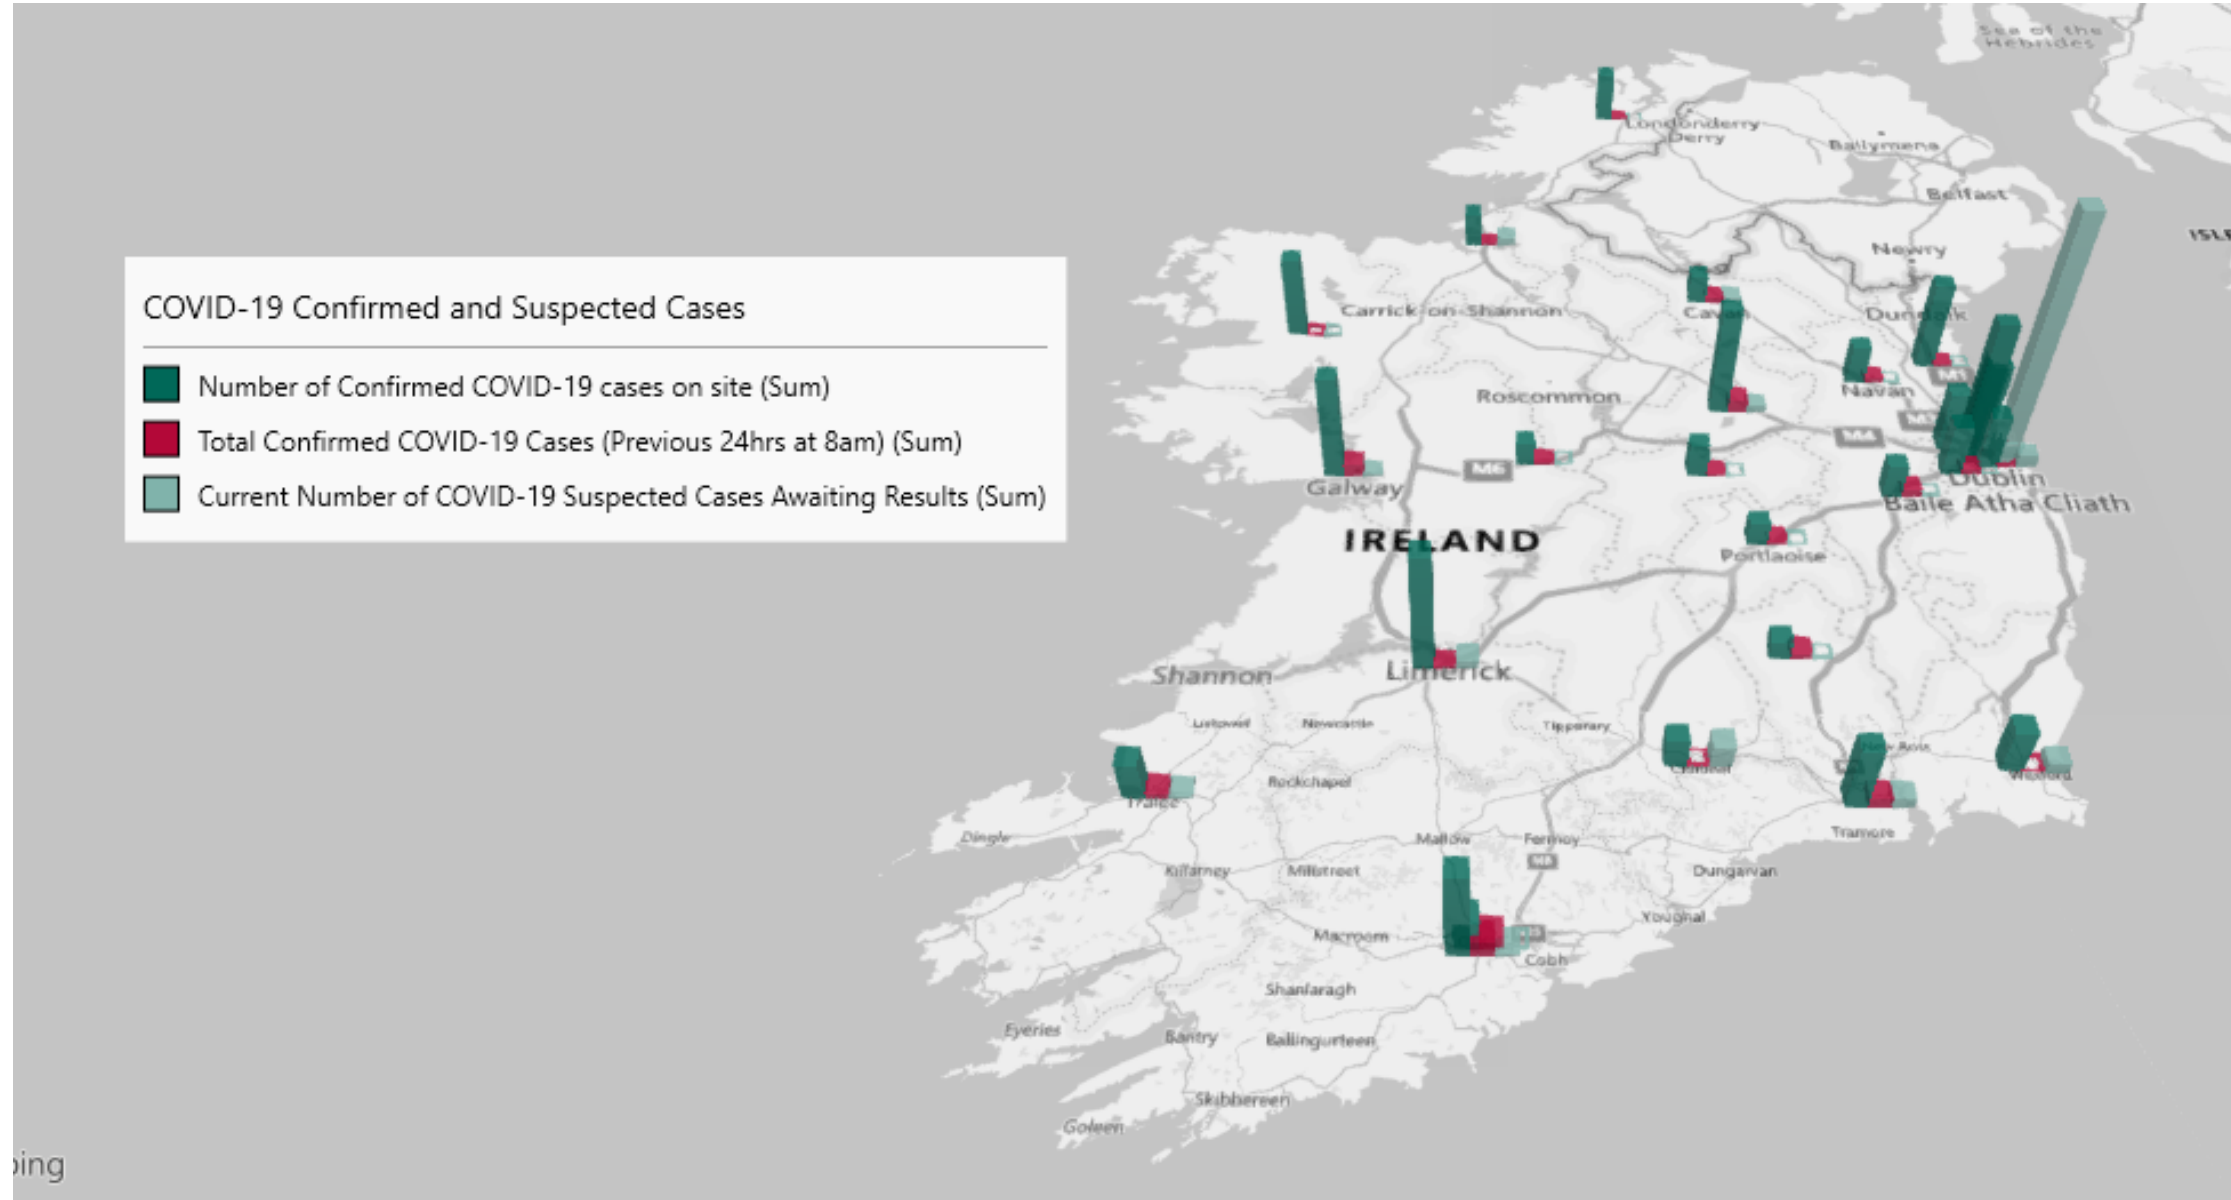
COVID-19 Confirmed and Suspected Cases

Number of Confirmed COVID-19 cases on site (Sum)

Total Confirmed COVID-19 Cases (Previous 24hrs at 8am) (Sum)

Current Number of COVID-19 Suspected Cases Awaiting Results (Sum)

Sea of the Hebrides

ISLE

Londonderry Derry

Ballymena

Belfast

Newry

Carrick-on-Shannon

Cavan

Dundalk

Roscommon

Navan

M1

M4

M6

Galway

Dublin Baile Átha Cliath

IRELAND

Portlaoise

Shannon

Limerick

Listowel

Newcastle

Tipperary

Tralee

Rockchapel

Clonmel

New Ross

Wexford

Dingle

Mallow

Fermoy

Tramore

Killarney

Millstreet

M8

Dungarvan

Youghal

Macroom

Cobh

Shanlaragh

Eyeries

Bantry

Ballingurteen

Skibbereen

Goleen

bing